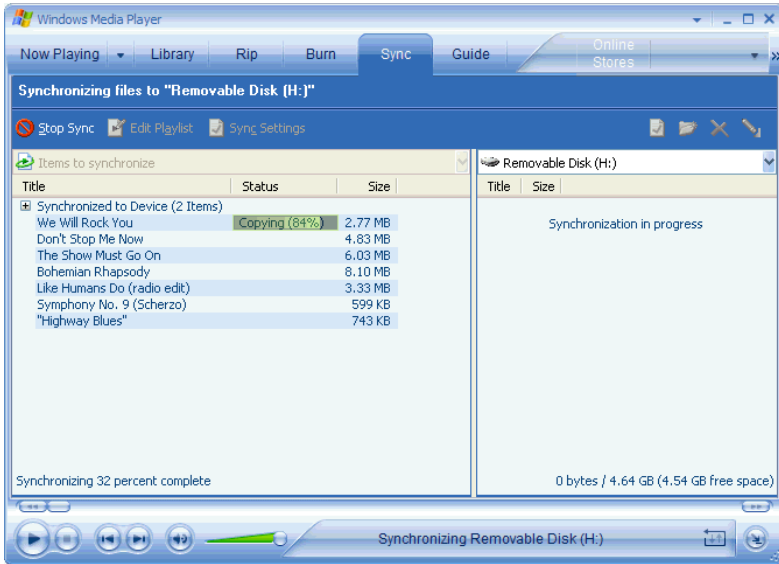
Windows Media Player

Now Playing | Library | Rip | Burn | Sync | Guide | Online Stores

Synchronizing files to "Removable Disk (H:)"

Stop Sync | Edit Playlist | Sync Settings

Items to synchronize

| Title | Status | Size |
|---|---|---|
| Synchronized to Device (2 Items) | | |
| We Will Rock You | Copying (84%) | 2.77 MB |
| Don't Stop Me Now | | 4.83 MB |
| The Show Must Go On | | 6.03 MB |
| Bohemian Rhapsody | | 8.10 MB |
| Like Humans Do (radio edit) | | 3.33 MB |
| Symphony No. 9 (Scherzo) | | 599 KB |
| "Highway Blues" | | 743 KB |

Synchronizing 32 percent complete

Removable Disk (H:)

| Title | Size |
|---|---|

Synchronization in progress

0 bytes / 4.64 GB (4.54 GB free space)

Synchronizing Removable Disk (H:)